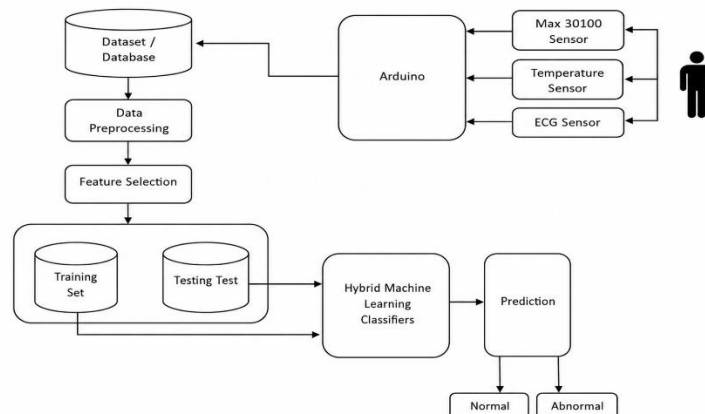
Dataset / Database

Arduino

Max 30100 Sensor

Temperature Sensor

ECG Sensor

Data Preprocessing

Feature Selection

Training Set

Testing Test

Hybrid Machine Learning Classifiers

Prediction

Normal

Abnormal